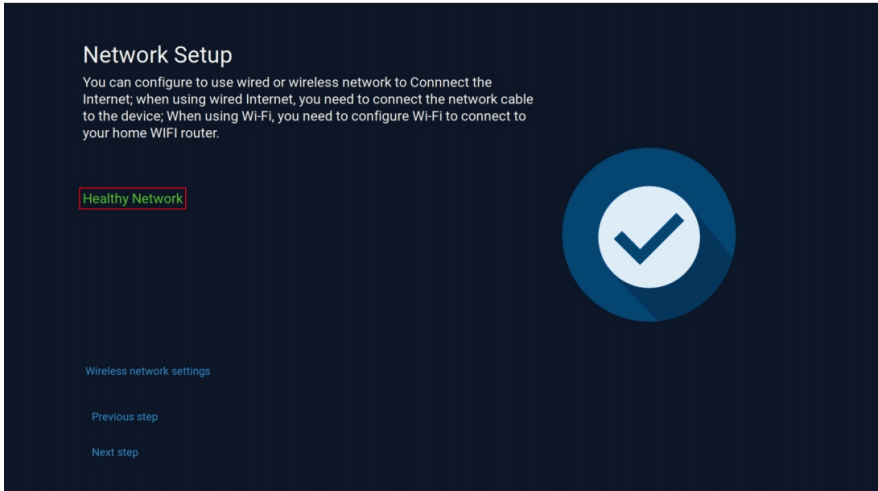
Network Setup

You can configure to use wired or wireless network to Connnect the Internet; when using wired Internet, you need to connect the network cable to the device; When using Wi-Fi, you need to configure Wi-Fi to connect to your home WIFI router.

Healthy Network

Wireless network settings

Previous step

Next step